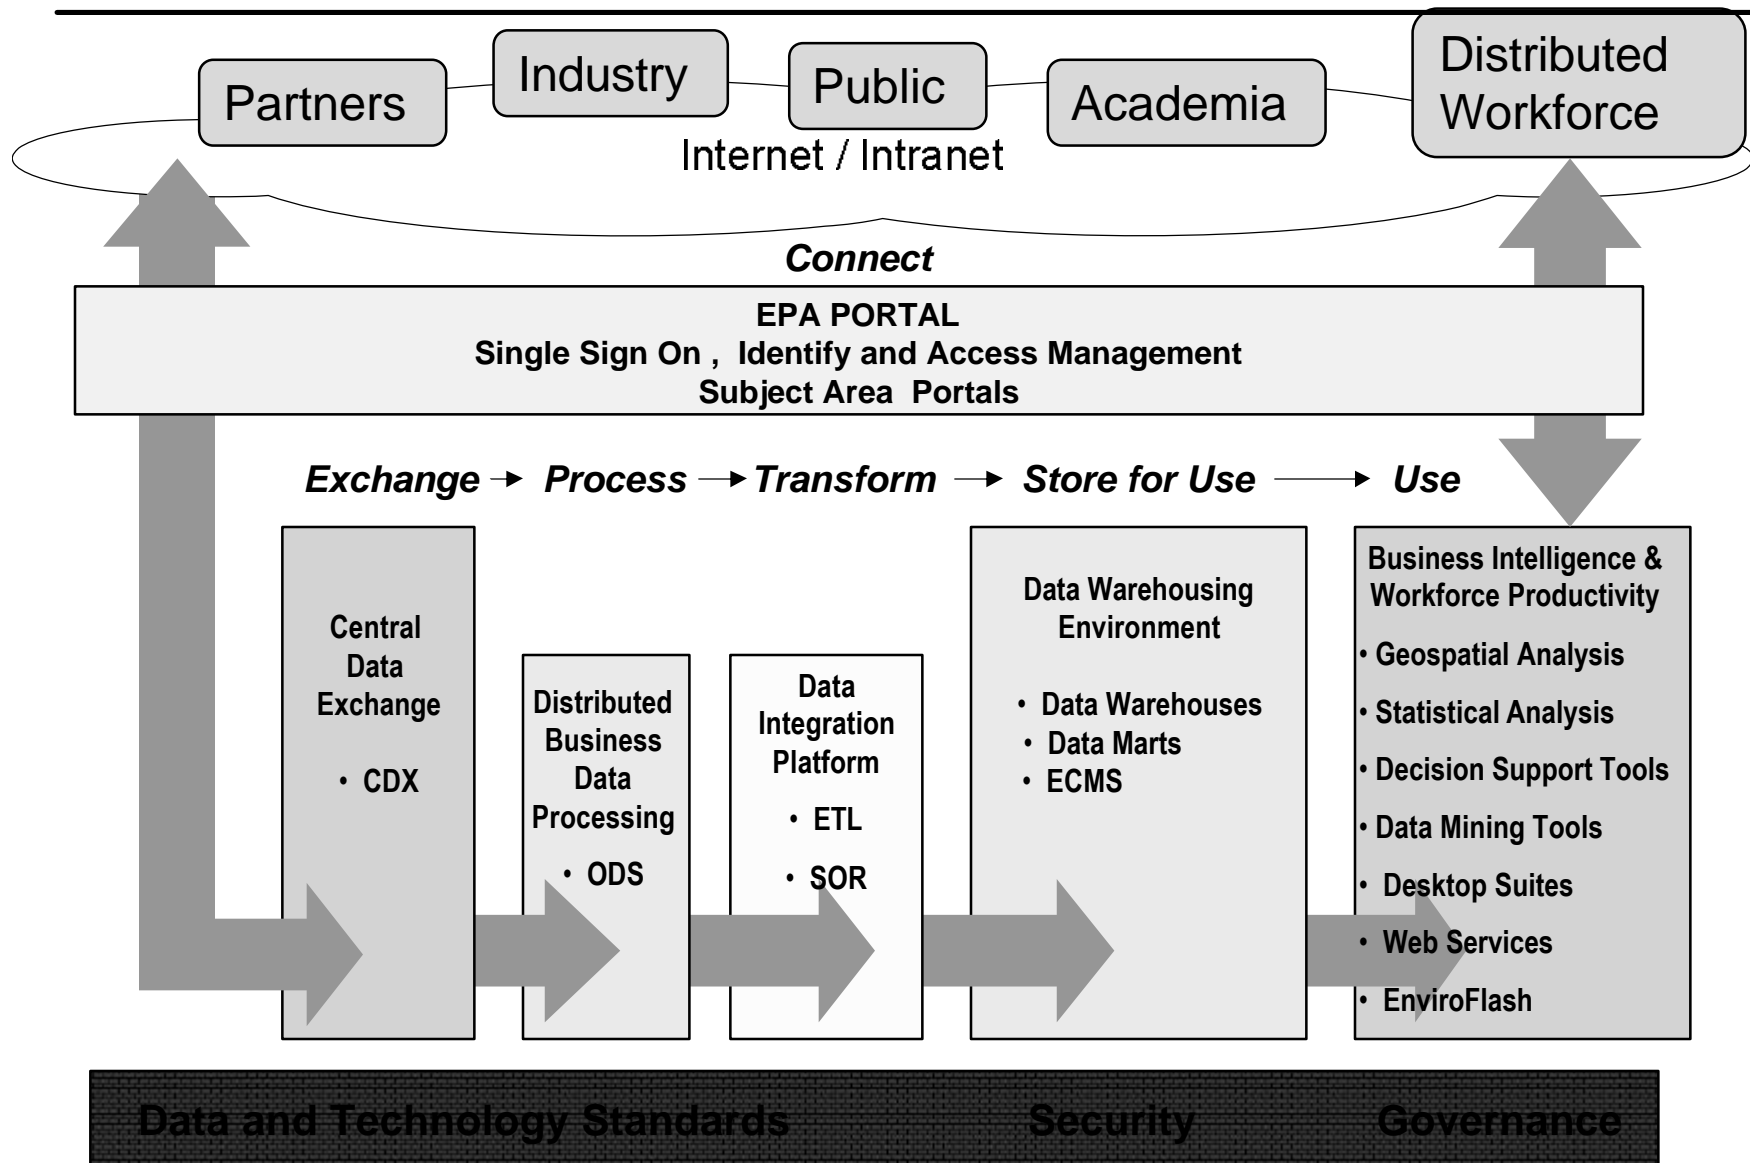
Partners
Industry
Public
Academia
Distributed Workforce
Internet / Intranet

Connect

EPA PORTAL
Single Sign On , Identify and Access Management
Subject Area Portals

Exchange → Process → Transform → Store for Use → Use

Central Data Exchange
• CDX

Distributed Business Data Processing
• ODS

Data Integration Platform
• ETL
• SOR

Data Warehousing Environment
• Data Warehouses
• Data Marts
• ECMS

Business Intelligence & Workforce Productivity
• Geospatial Analysis
• Statistical Analysis
• Decision Support Tools
• Data Mining Tools
• Desktop Suites
• Web Services
• EnviroFlash

Data and Technology Standards
Security
Governance